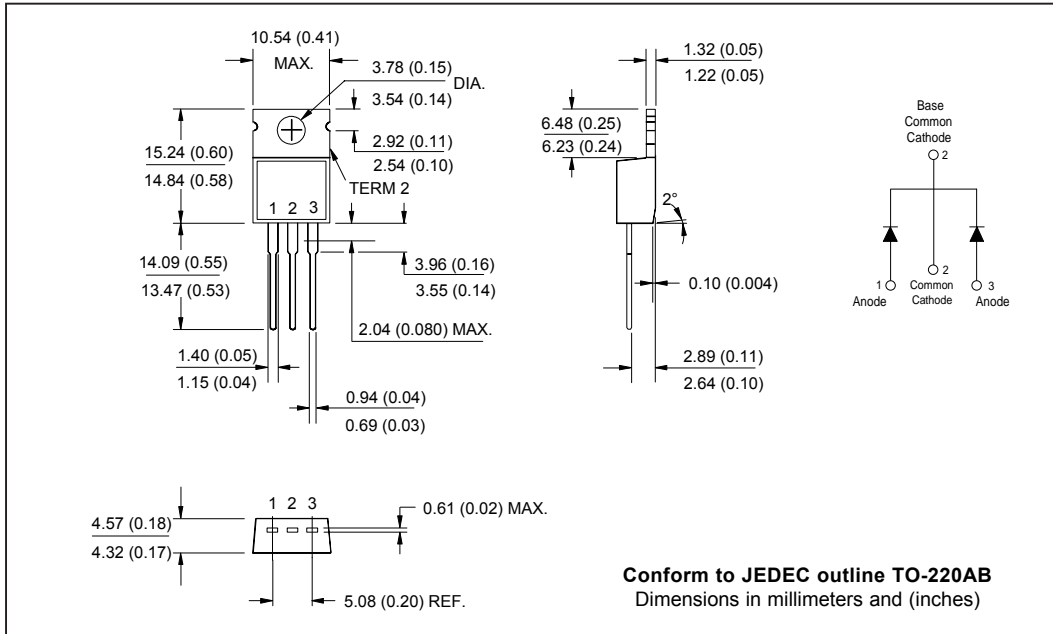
10.54 (0.41)
MAX.
3.78 (0.15)
DIA.
3.54 (0.14)
2.92 (0.11)
2.54 (0.10)
15.24 (0.60)
14.84 (0.58)
TERM 2
1 2 3
14.09 (0.55)
13.47 (0.53)
3.96 (0.16)
3.55 (0.14)
2.04 (0.080) MAX.
1.40 (0.05)
1.15 (0.04)
0.94 (0.04)
0.69 (0.03)

1.32 (0.05)
1.22 (0.05)
6.48 (0.25)
6.23 (0.24)
2°
0.10 (0.004)
2.89 (0.11)
2.64 (0.10)

Base
Common
Cathode
2
1
Anode
2
Common
Cathode
3
Anode

4.57 (0.18)
4.32 (0.17)
1 2 3
0.61 (0.02) MAX.
5.08 (0.20) REF.

Conform to JEDEC outline TO-220AB
Dimensions in millimeters and (inches)